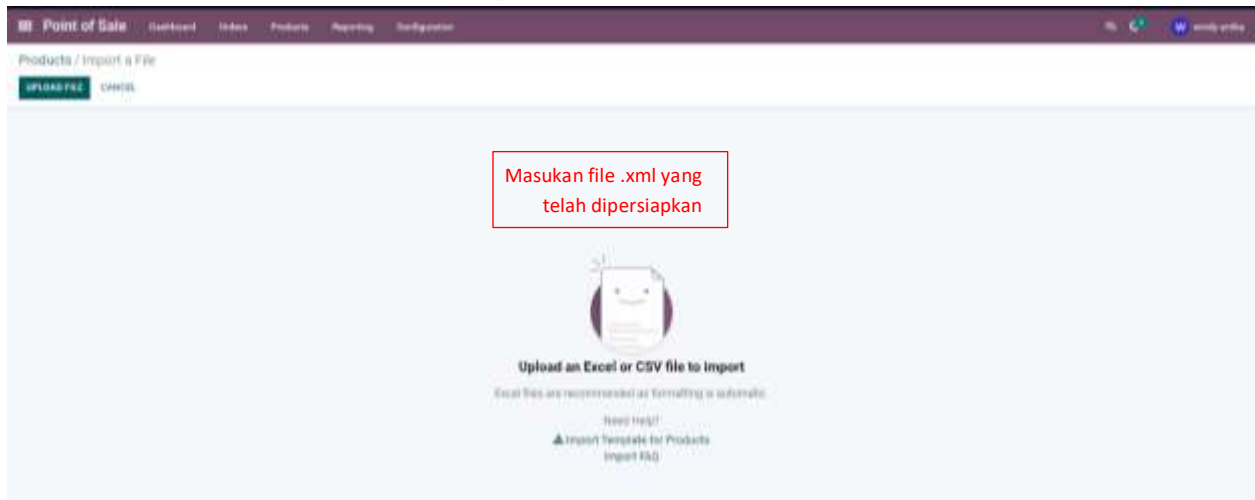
Point of Sale Dashboard Orders Products Reporting Configuration

W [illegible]

Products / Import a File

UPLOAD FILE CANCEL

Masukan file .xml yang telah dipersiapkan

Upload an Excel or CSV file to Import

Excel files are recommended as formatting is automatic.

Need Help?
Import Template for Products
Import FAQ